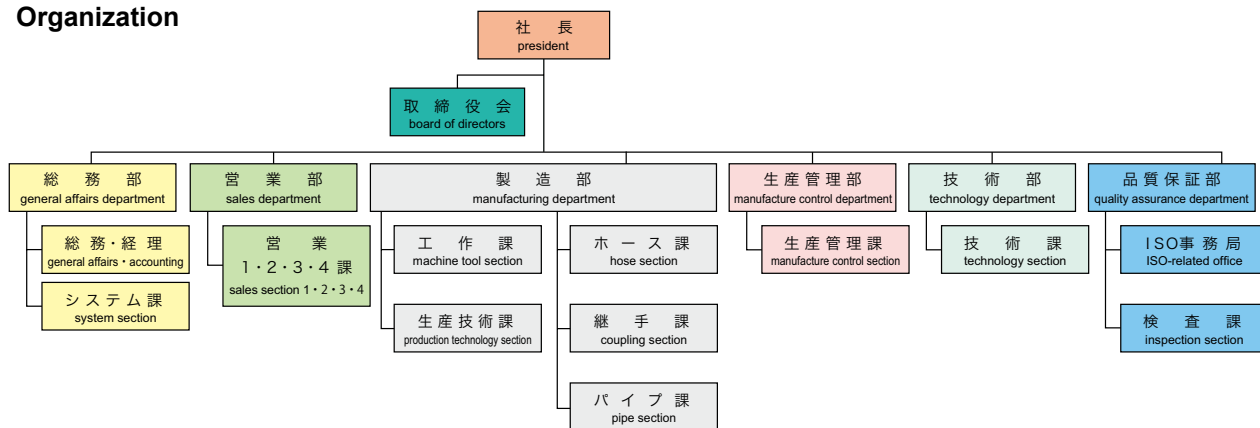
Organization

社　長
president

取 締 役 会
board of directors

総　務　部
general affairs department

総 務・経 理
general affairs・accounting

シ ス テ ム 課
system section

営　業　部
sales department

営　業
1・2・3・4 課
sales section 1・2・3・4

製　造　部
manufacturing department

工　作　課
machine tool section

生 産 技 術 課
production technology section

ホ ー ス 課
hose section

継　手　課
coupling section

パ イ プ 課
pipe section

生 産 管 理 部
manufacture control department

生 産 管 理 課
manufacture control section

技　術　部
technology department

技　術　課
technology section

品 質 保 証 部
quality assurance department

I S O 事 務 局
ISO-related office

検　査　課
inspection section